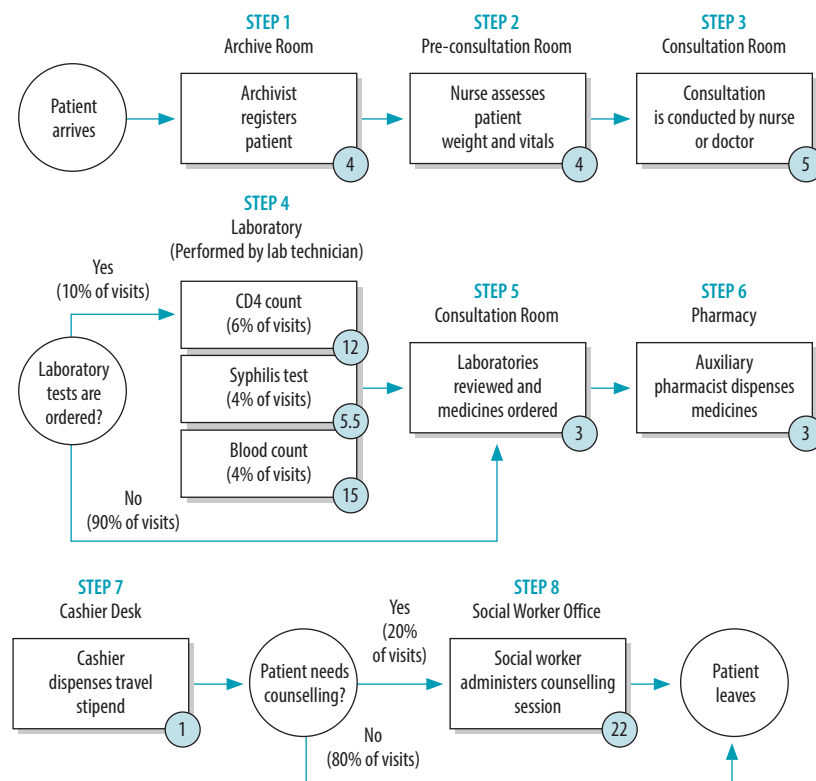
Patient arrives

STEP 1
Archive Room

Archivist registers patient
4

STEP 2
Pre-consultation Room

Nurse assesses patient weight and vitals
4

STEP 3
Consultation Room

Consultation is conducted by nurse or doctor
5

STEP 4
Laboratory
(Performed by lab technician)

Yes
(10% of visits)

Laboratory tests are ordered?

CD4 count
(6% of visits)
12

Syphilis test
(4% of visits)
5.5

Blood count
(4% of visits)
15

No
(90% of visits)

STEP 5
Consultation Room

Laboratories reviewed and medicines ordered
3

STEP 6
Pharmacy

Auxiliary pharmacist dispenses medicines
3

STEP 7
Cashier Desk

Cashier dispenses travel stipend
1

Patient needs counselling?

Yes
(20% of visits)

No
(80% of visits)

STEP 8
Social Worker Office

Social worker administers counselling session
22

Patient leaves